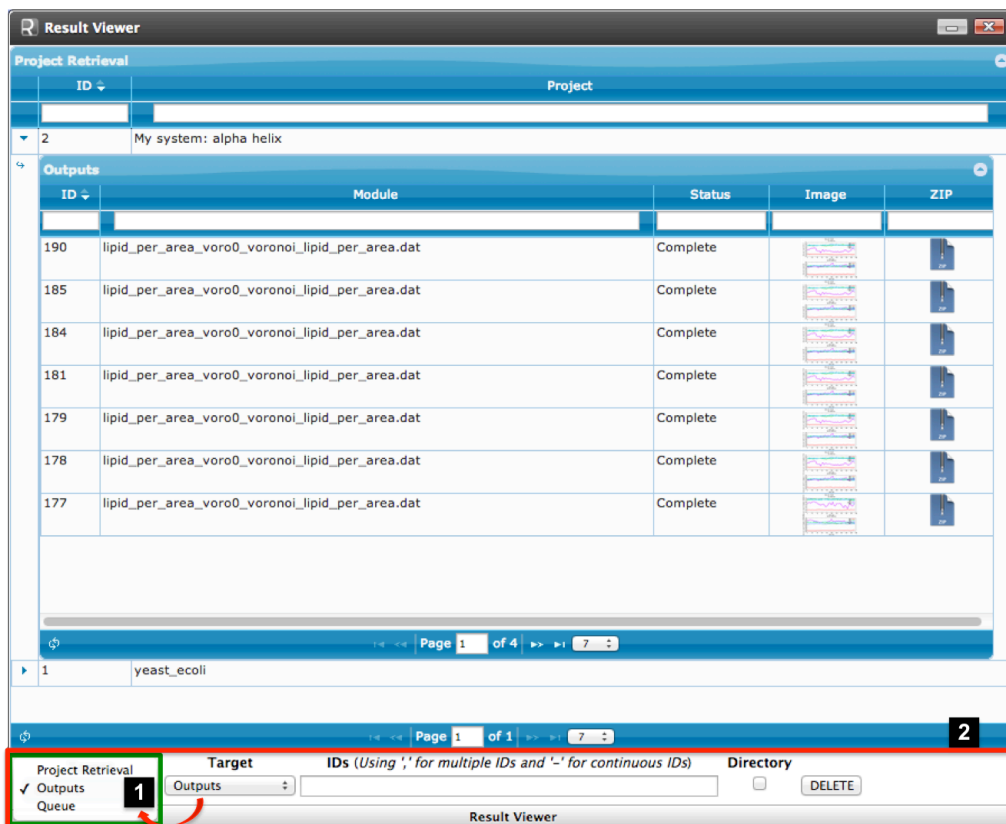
Result Viewer

Project Retrieval

| ID | Project |
|---|---|
| 2 | My system: alpha helix |

Outputs

| ID | Module | Status | Image | ZIP |
|---|---|---|---|---|
| 190 | lipid_per_area_voro0_voronoi_lipid_per_area.dat | Complete | | |
| 185 | lipid_per_area_voro0_voronoi_lipid_per_area.dat | Complete | | |
| 184 | lipid_per_area_voro0_voronoi_lipid_per_area.dat | Complete | | |
| 181 | lipid_per_area_voro0_voronoi_lipid_per_area.dat | Complete | | |
| 179 | lipid_per_area_voro0_voronoi_lipid_per_area.dat | Complete | | |
| 178 | lipid_per_area_voro0_voronoi_lipid_per_area.dat | Complete | | |
| 177 | lipid_per_area_voro0_voronoi_lipid_per_area.dat | Complete | | |

Page 1 of 4 7

| 1 | yeast_ecoli |
|---|---|

Page 1 of 1 7

2

Project Retrieval
✓ Outputs
Queue

1

Target
Outputs

IDs (Using ',' for multiple IDs and '-' for continuous IDs)

Directory

DELETE

Result Viewer